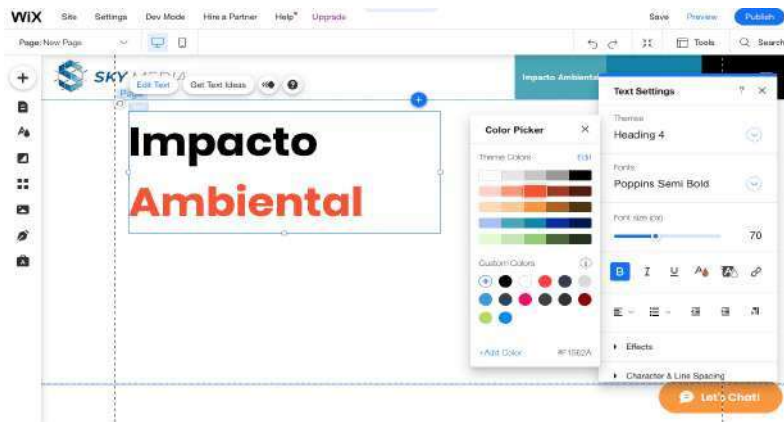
WiX Site Settings Dev Mode Hire a Partner Help Upgrade Save Preview Publish

Page: New Page Tools Search

SKY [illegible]

Edit Text Get Text Ideas

Impacto Ambiental

Impacto
Ambiental

Color Picker

Theme Colors Edit

Custom Colors

+Add Color #F1562A

Text Settings

Themes
Heading 4

Fonts
Poppins Semi Bold

Font size (px)
70

Effects

Character & Line Spacing

Let's Chat!